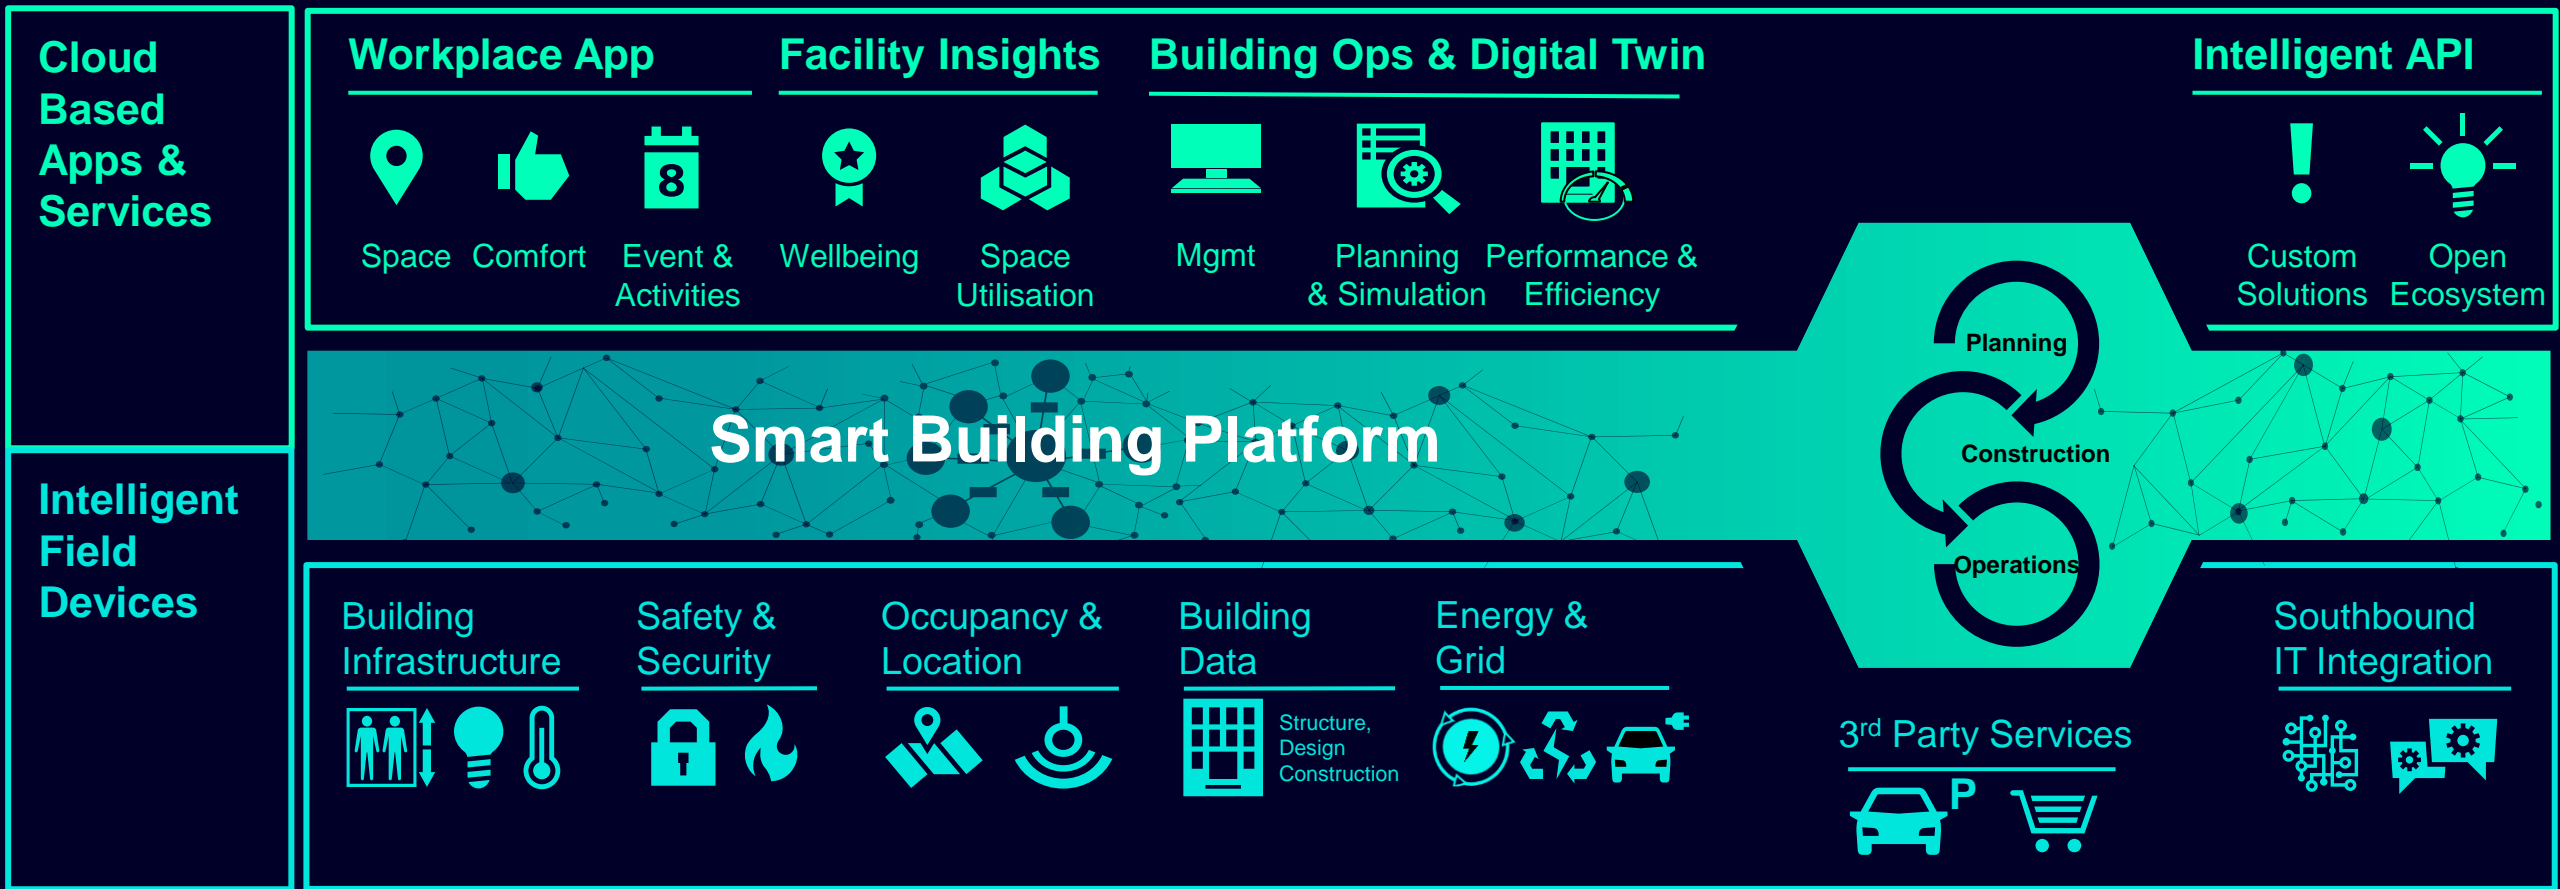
Cloud Based Apps & Services

Workplace App

Space Comfort Event & Activities

Facility Insights

Wellbeing Space Utilisation

Building Ops & Digital Twin

Mgmt Planning & Simulation Performance & Efficiency

Intelligent API

Custom Solutions Open Ecosystem

Smart Building Platform

Planning
Construction
Operations

Intelligent Field Devices

Building Infrastructure

Safety & Security

Occupancy & Location

Building Data

Structure, Design Construction

Energy & Grid

3$^{rd}$ Party Services

P

Southbound IT Integration